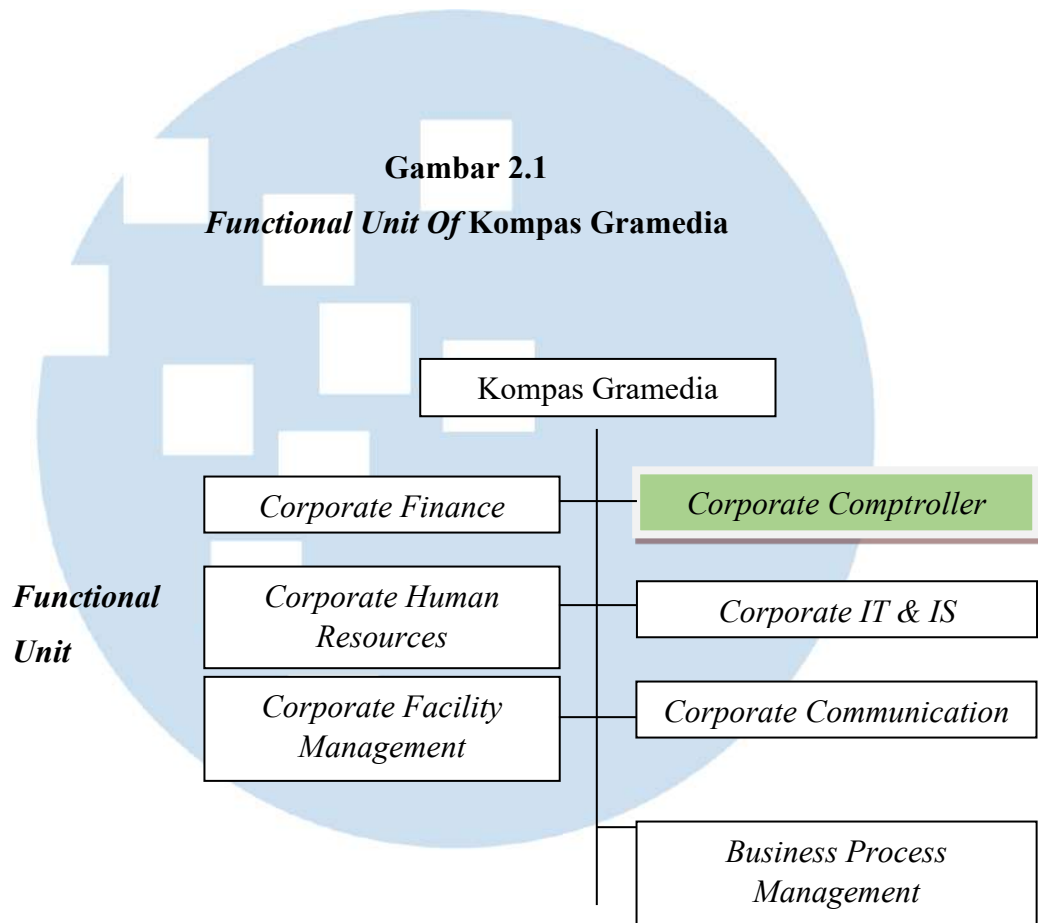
Gambar 2.1

*Functional Unit Of* Kompas Gramedia

Kompas Gramedia

*Corporate Finance*

*Corporate Comptroller*

*Functional Unit*

*Corporate Human Resources*

*Corporate IT & IS*

*Corporate Facility Management*

*Corporate Communication*

*Business Process Management*